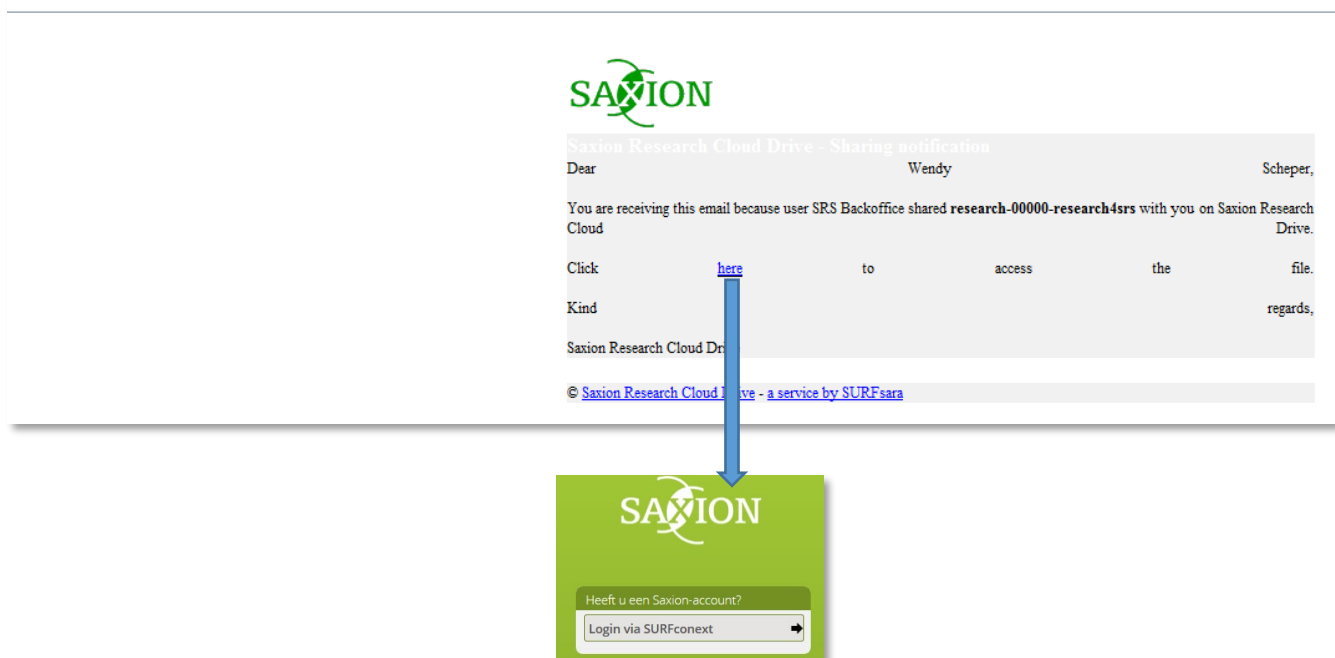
SAXION

Saxion Research Cloud Drive - Sharing notification

Dear Wendy Scheper,

You are receiving this email because user SRS Backoffice shared **research-00000-research4srs** with you on Saxion Research Cloud Drive.

Click here to access the file.

Kind regards,

Saxion Research Cloud Dr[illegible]

© Saxion Research Cloud D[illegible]ve - a service by SURFsara

SAXION

Heeft u een Saxion-account?

Login via SURFconext